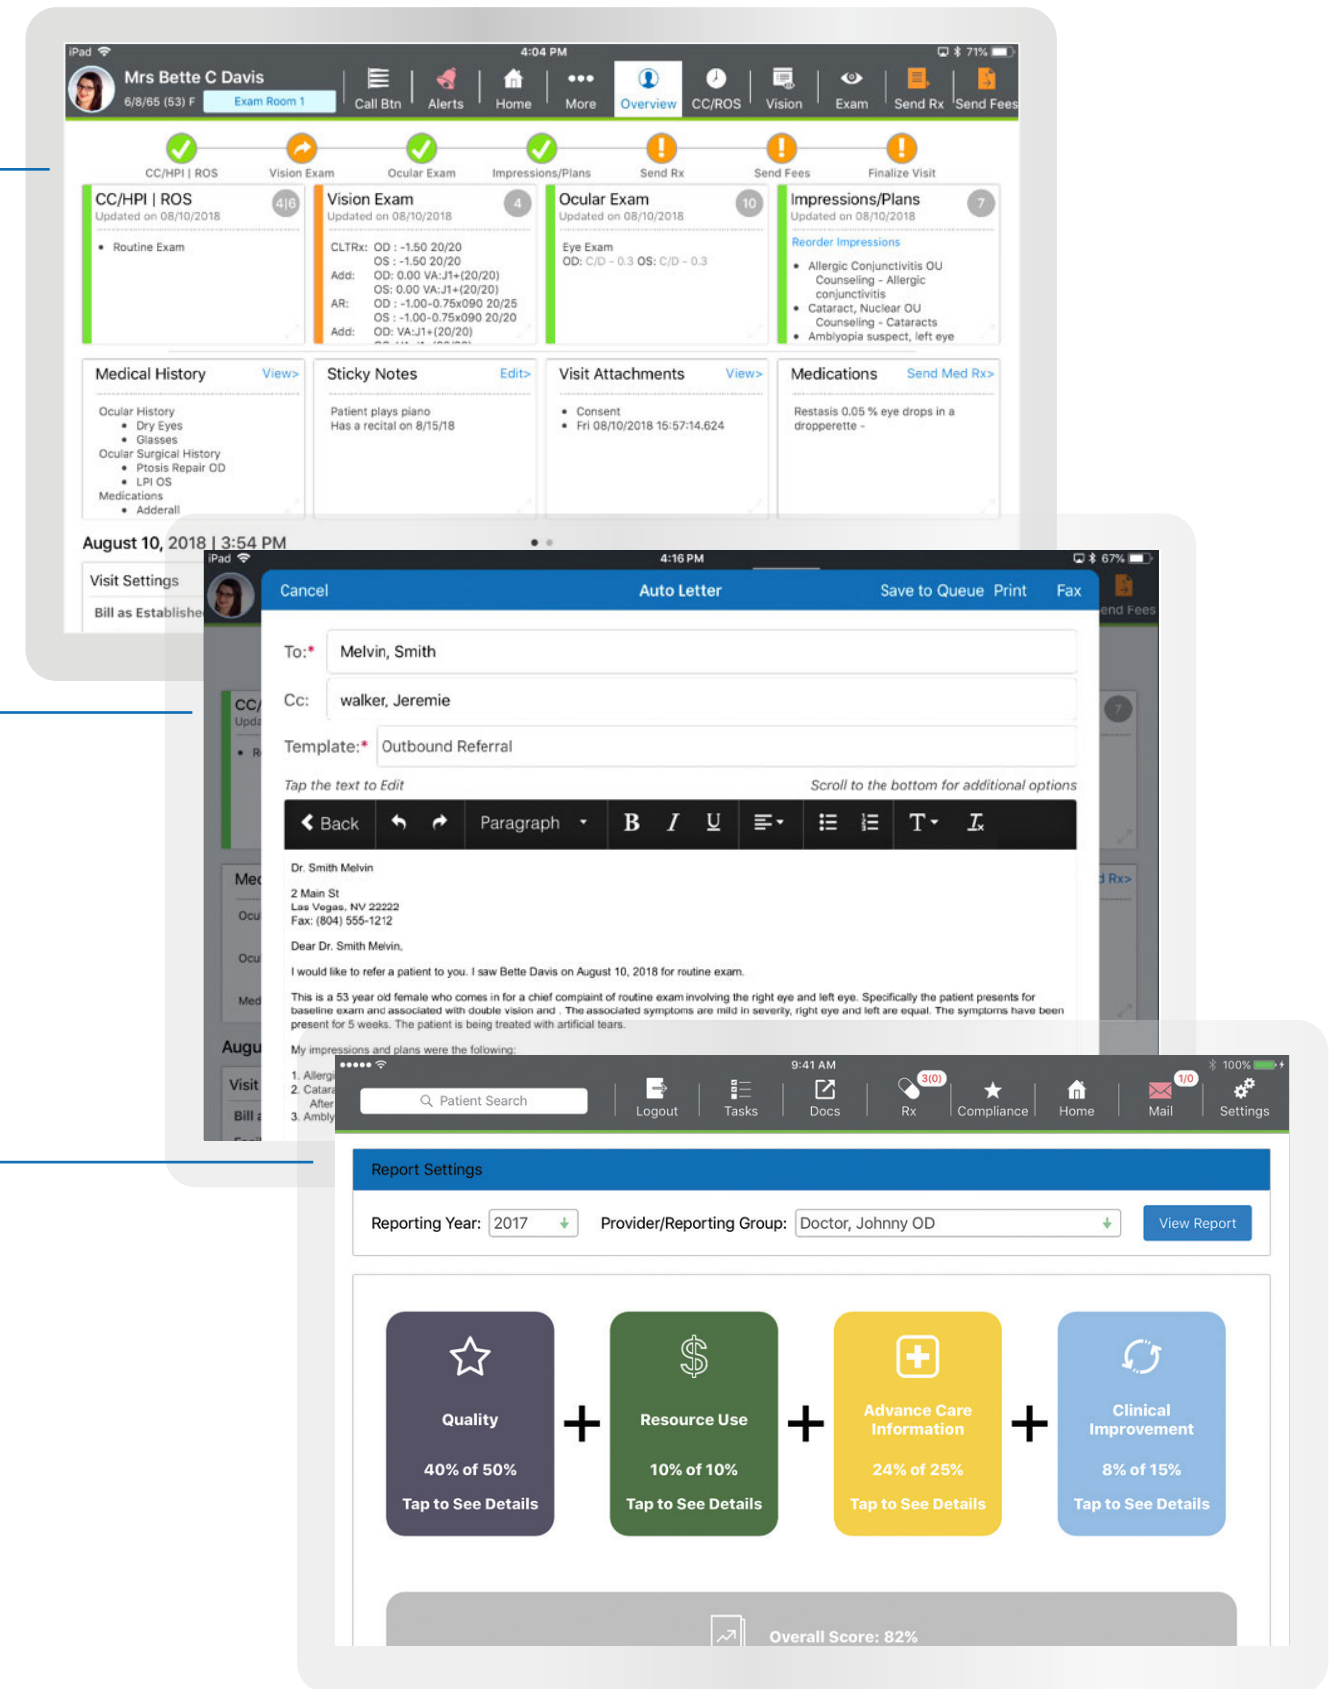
iPad 4:04 PM 71%

Mrs Bette C Davis
6/8/65 (53) F Exam Room 1

Call Btn Alerts Home More Overview CC/ROS Vision Exam Send Rx Send Fees

CC/HPI | ROS Vision Exam Ocular Exam Impressions/Plans Send Rx Send Fees Finalize Visit

CC/HPI | ROS 4|6
Updated on 08/10/2018
• Routine Exam

Vision Exam 4
Updated on 08/10/2018
CLTRx: OD : -1.50 20/20
OS : -1.50 20/20
Add: OD: 0.00 VA:J1+(20/20)
OS: 0.00 VA:J1+(20/20)
AR: OD : -1.00-0.75x090 20/25
OS : -1.00-0.75x090 20/20
Add: OD: VA:J1+(20/20)

Ocular Exam 10
Updated on 08/10/2018
Eye Exam
OD: C/D - 0.3 OS: C/D - 0.3

Impressions/Plans 7
Updated on 08/10/2018
Reorder Impressions
• Allergic Conjunctivitis OU
Counseling - Allergic conjunctivitis
• Cataract, Nuclear OU
Counseling - Cataracts
• Amblyopia suspect, left eye

Medical History View>
Ocular History
• Dry Eyes
• Glasses
Ocular Surgical History
• Ptosis Repair OD
• LPI OS
Medications
• Adderall

Sticky Notes Edit>
Patient plays piano
Has a recital on 8/15/18

Visit Attachments View>
• Consent
• Fri 08/10/2018 15:57:14.624

Medications Send Med Rx>
Restasis 0.05 % eye drops in a dropperette -

August 10, 2018 | 3:54 PM
Visit Settings
Bill as Establishe

iPad 4:16 PM 67%

Cancel Auto Letter Save to Queue Print Fax

To:* Melvin, Smith
Cc: walker, Jeremie
Template:* Outbound Referral

Tap the text to Edit Scroll to the bottom for additional options

Back Paragraph B I U T

Dr. Smith Melvin

2 Main St
Las Vegas, NV 22222
Fax: (804) 555-1212

Dear Dr. Smith Melvin,

I would like to refer a patient to you. I saw Bette Davis on August 10, 2018 for routine exam.

This is a 53 year old female who comes in for a chief complaint of routine exam involving the right eye and left eye. Specifically the patient presents for baseline exam and associated with double vision and . The associated symptoms are mild in severity, right eye and left are equal. The symptoms have been present for 5 weeks. The patient is being treated with artificial tears.

My impressions and plans were the following:
1. Allerg
2. Catara
After
3. Ambly

9:41 AM 100%

Patient Search Logout Tasks Docs 3(0) Rx Compliance Home 1/0 Mail Settings

Report Settings

Reporting Year: 2017 Provider/Reporting Group: Doctor, Johnny OD View Report

Quality
40% of 50%
Tap to See Details

+

Resource Use
10% of 10%
Tap to See Details

+

Advance Care Information
24% of 25%
Tap to See Details

+

Clinical Improvement
8% of 15%
Tap to See Details

Overall Score: 82%